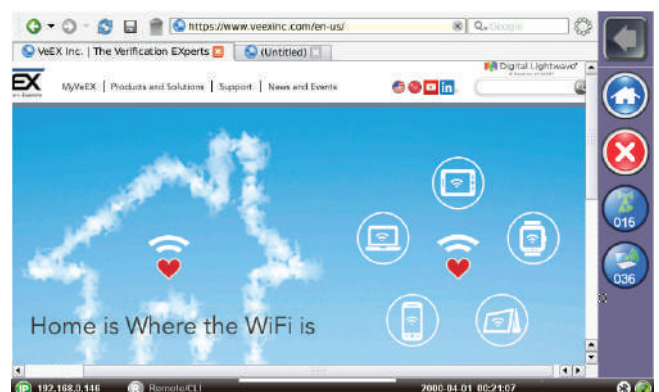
https://www.veexinc.com/en-us/

Google

VeEX Inc. | The Verification EXperts

(Untitled)

EX

Digital Lightwave

MyVeEX | Products and Solutions | Support | News and Events

in

Home is Where the WiFi is

016

036

192.168.0.146

Remote/CLI

2000-04-01 00:21:07